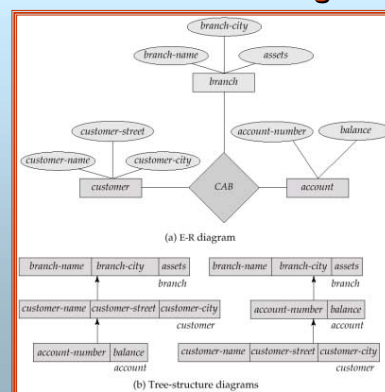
branch-city
branch-name
assets
branch
customer-street
account-number
balance
customer-name
customer-city
customer
CAB
account
(a) E-R diagram

| branch-name | branch-city | assets |
|---|---|---|

branch

| customer-name | customer-street | customer-city |
|---|---|---|

customer

| account-number | balance |
|---|---|

account

| branch-name | branch-city | assets |
|---|---|---|

branch

| account-number | balance |
|---|---|

account

| customer-name | customer-street | customer-city |
|---|---|---|

customer

(b) Tree-structure diagrams